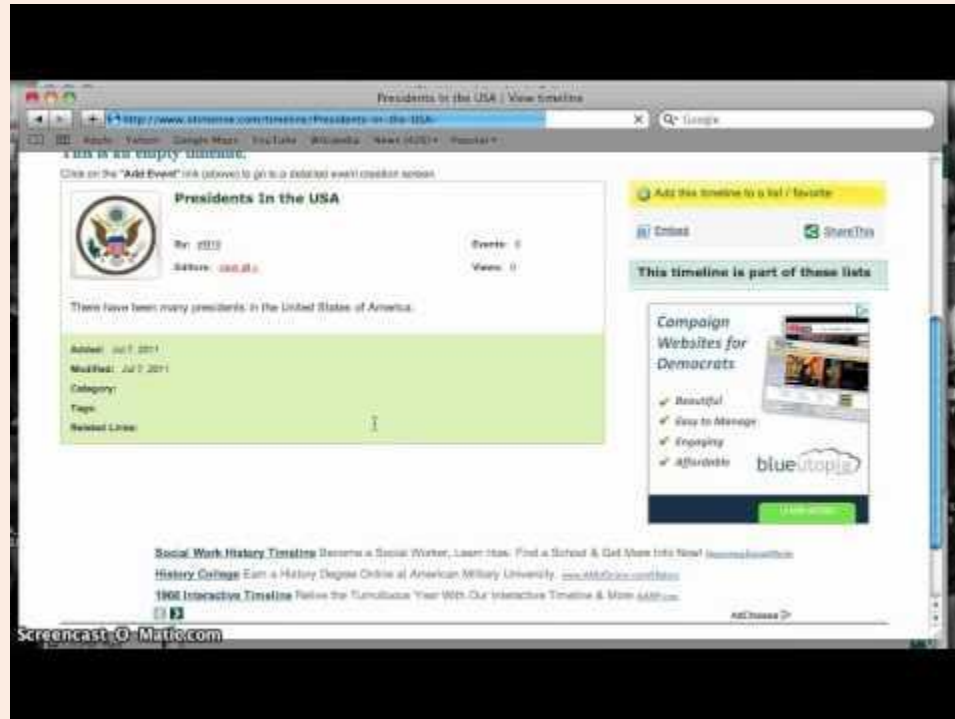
Presidents in the USA | View timeline

http://www.xtimeline.com/timeline/Presidents-in-the-USA

Google

Apple Yahoo! Google Maps YouTube Wikipedia News (420) Popular

This is an empty timeline.

Click on the "Add Event" link (above) to go to a detailed event creation screen.

Presidents In the USA

By: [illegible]

Editors: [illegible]

Events: 0

Views: 0

There have been many presidents in the United States of America.

Added: Jul 7, 2011

Modified: Jul 7, 2011

Category:

Tags:

Related Links:

Add this timeline to a list / favorite

Embed

ShareThis

This timeline is part of these lists

Campaign Websites for Democrats

Beautiful

Easy to Manage

Engaging

Affordable

blueutopia

LEARN MORE

Social Work History Timeline Become a Social Worker. Learn How. Find a School & Get More Info Now! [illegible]

History College Earn a History Degree Online at American Military University. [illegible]

1968 Interactive Timeline Relive the Tumultuous Year With Our Interactive Timeline & More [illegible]

AdChoices

Screencast-O-Matic.com